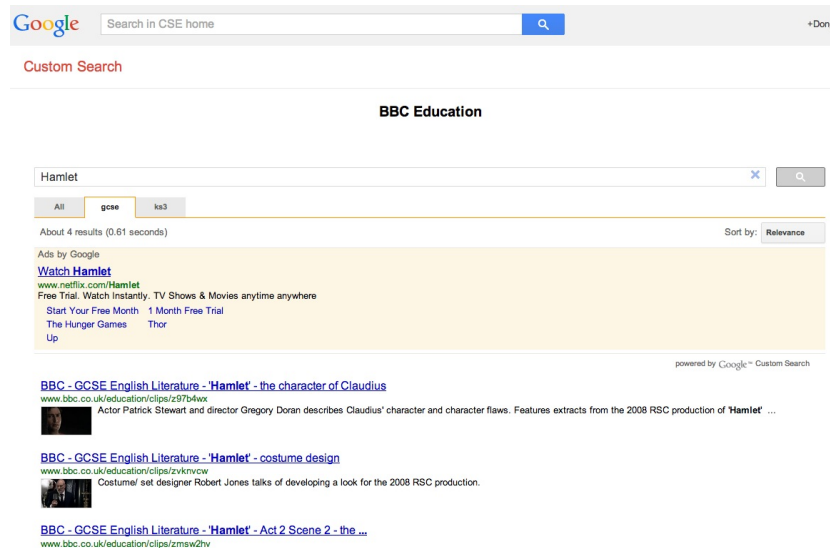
Google Search in CSE home +Don

Custom Search

BBC Education

Hamlet ×

All gcse ks3

About 4 results (0.61 seconds)

Sort by: Relevance

Ads by Google

Watch Hamlet
www.netflix.com/Hamlet
Free Trial. Watch Instantly. TV Shows & Movies anytime anywhere

Start Your Free Month 1 Month Free Trial
The Hunger Games Thor
Up

powered by Google™ Custom Search

BBC - GCSE English Literature - 'Hamlet' - the character of Claudius
www.bbc.co.uk/education/clips/z97b4wx
Actor Patrick Stewart and director Gregory Doran describes Claudius' character and character flaws. Features extracts from the 2008 RSC production of 'Hamlet' ...

BBC - GCSE English Literature - 'Hamlet' - costume design
www.bbc.co.uk/education/clips/zvknvcw
Costume/ set designer Robert Jones talks of developing a look for the 2008 RSC production.

BBC - GCSE English Literature - 'Hamlet' - Act 2 Scene 2 - the ...
www.bbc.co.uk/education/clips/zmsw2hv